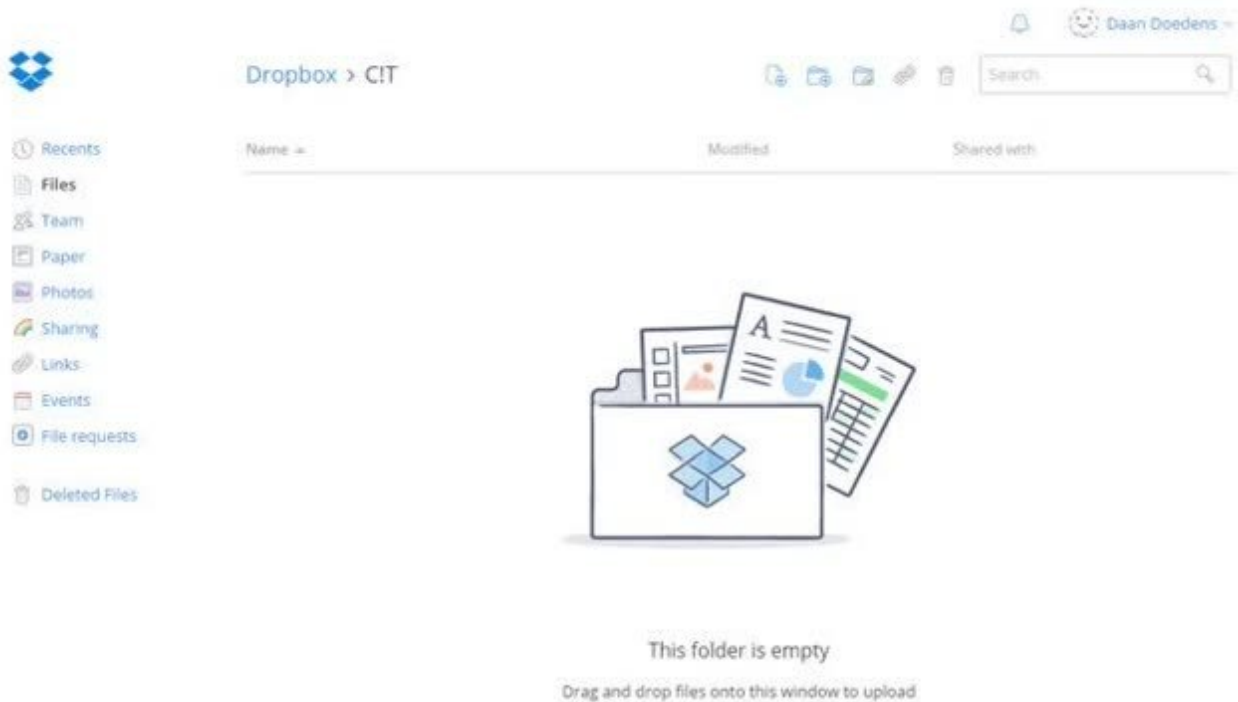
Daan Doedens

Dropbox > C!T

Search

Recents
Files
Team
Paper
Photos
Sharing
Links
Events
File requests

Deleted Files

Name ▲ | Modified | Shared with

A

This folder is empty

Drag and drop files onto this window to upload